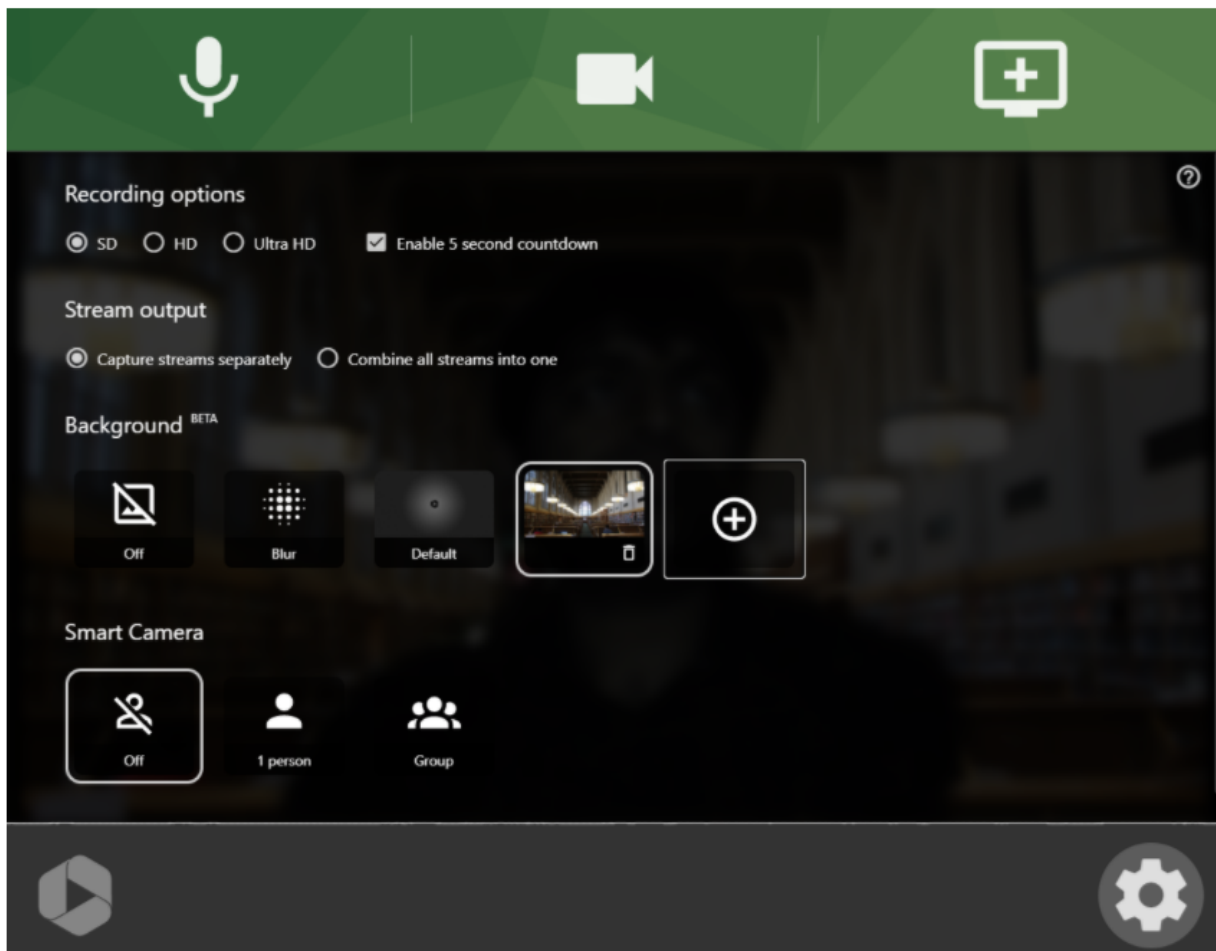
Recording options

SD HD Ultra HD Enable 5 second countdown

Stream output

Capture streams separately Combine all streams into one

Background BETA

Off Blur Default

Smart Camera

Off 1 person Group